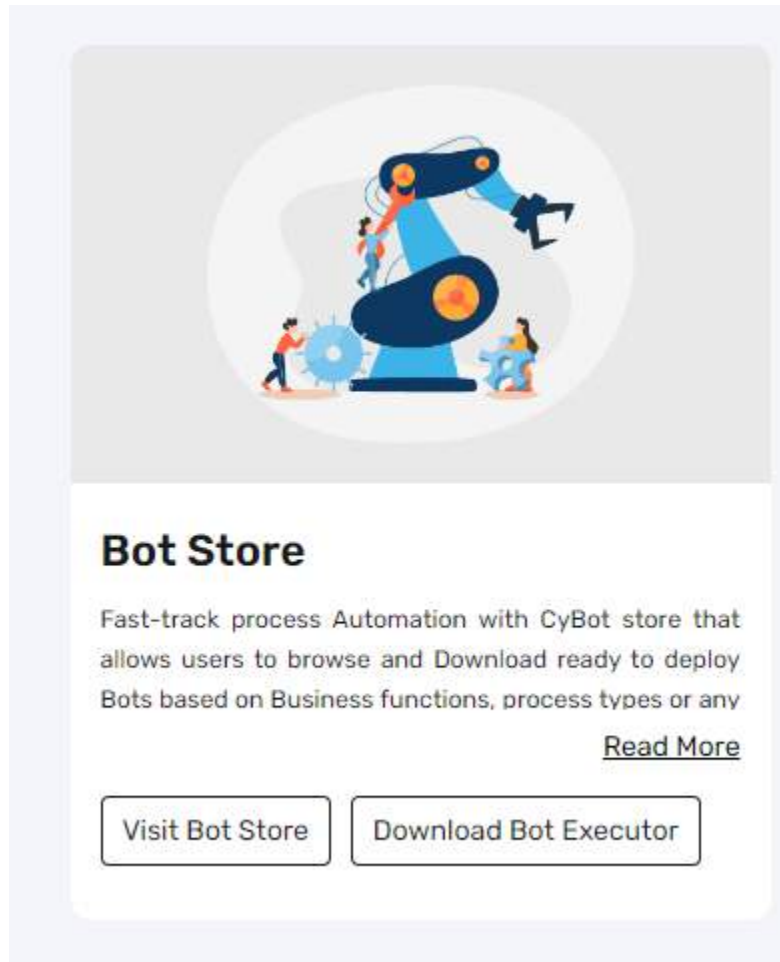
Bot Store

Fast-track process Automation with CyBot store that allows users to browse and Download ready to deploy Bots based on Business functions, process types or any

Read More

Visit Bot Store

Download Bot Executor